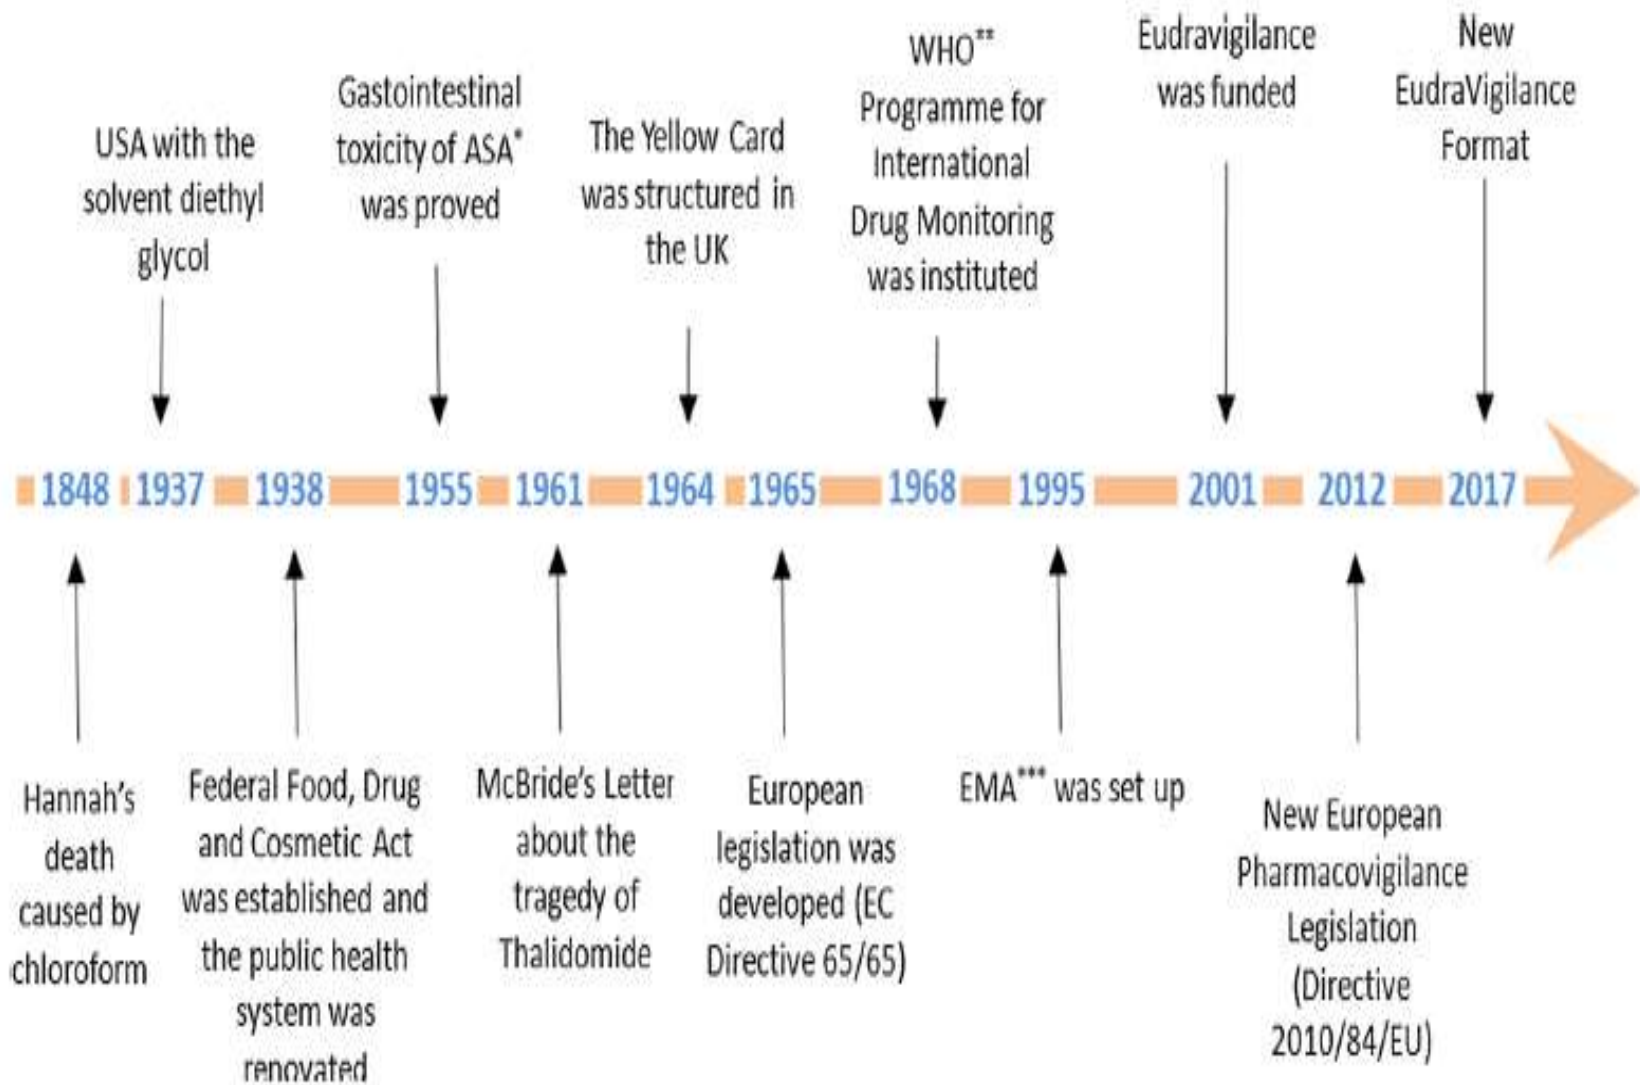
USA with the solvent diethyl glycol

Gastointestinal toxicity of ASA* was proved

The Yellow Card was structured in the UK

WHO** Programme for International Drug Monitoring was instituted

Eudravigilance was funded

New EudraVigilance Format

1848 1937 1938 1955 1961 1964 1965 1968 1995 2001 2012 2017

Hannah's death caused by chloroform

Federal Food, Drug and Cosmetic Act was established and the public health system was renovated

McBride's Letter about the tragedy of Thalidomide

European legislation was developed (EC Directive 65/65)

EMA*** was set up

New European Pharmacovigilance Legislation (Directive 2010/84/EU)